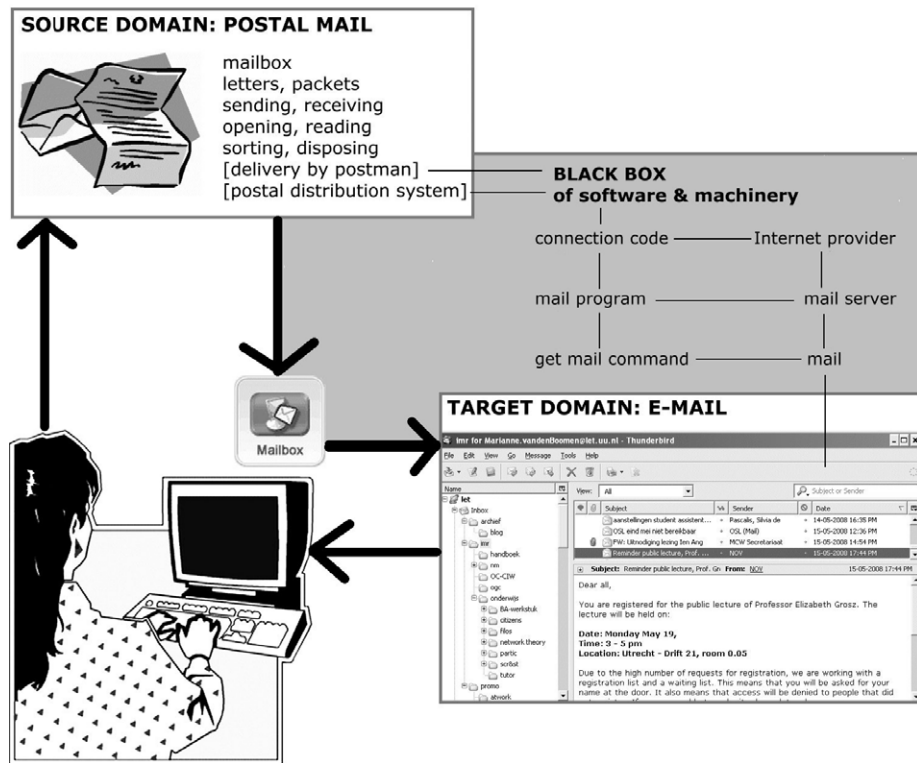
SOURCE DOMAIN: POSTAL MAIL

mailbox
letters, packets
sending, receiving
opening, reading
sorting, disposing
[delivery by postman]
[postal distribution system]

BLACK BOX
of software & machinery

connection code
Internet provider
mail program
mail server
get mail command
mail

Mailbox

TARGET DOMAIN: E-MAIL

imr for Marianne.vandenBoomen@let.uu.nl - Thunderbird

File Edit View Go Message Tools Help

Name
let
Inbox
archief
blog
imr
handboek
nm
OC-CIW
ogc
onderwijs
BA-werkstuk
citizens
filos
network theory
partic
scribat
tutor
promo
artwork

View: All
Subject or Sender

| Subject | Sender | Date |
|---|---|---|
| aanstellingen student assistent... | Pascalis, Silvia de | 14-05-2008 16:35 PM |
| OSL eind mei niet bereikbaar | OSL (Mail) | 15-05-2008 12:36 PM |
| FW: Uitnodiging lezing Ien Ang | MCW Secretariaat | 15-05-2008 14:54 PM |
| Reminder public lecture, Prof. ... | NOV | 15-05-2008 17:44 PM |

Subject: Reminder public lecture, Prof. Gr From: NOV 15-05-2008 17:44 PM

Dear all,

You are registered for the public lecture of Professor Elizabeth Grosz. The lecture will be held on:

Date: Monday May 19,
Time: 3 - 5 pm
Location: Utrecht - Drift 21, room 0.05

Due to the high number of requests for registration, we are working with a registration list and a waiting list. This means that you will be asked for your name at the door. It also means that access will be denied to people that did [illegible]